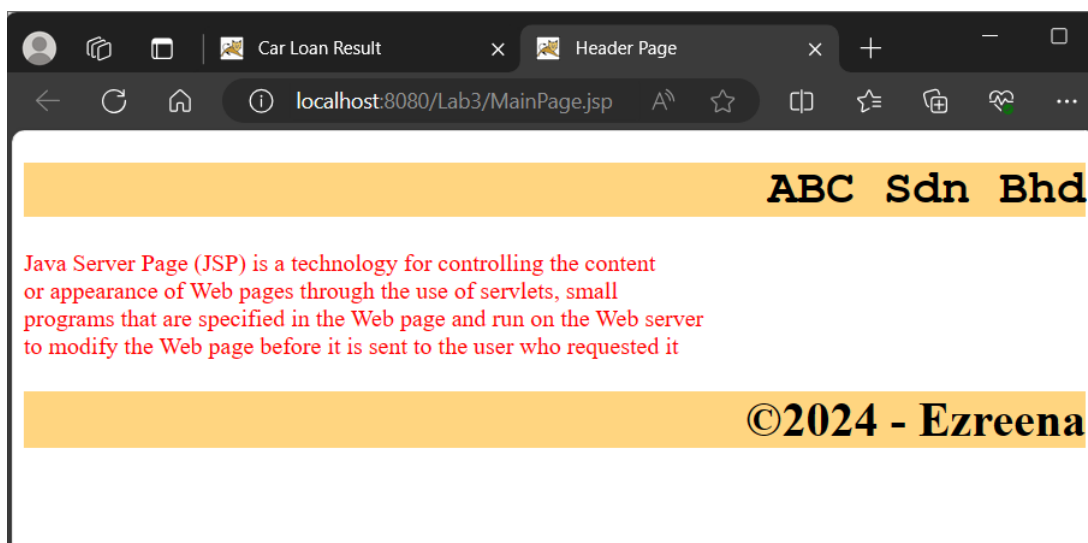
Car Loan Result
Header Page
localhost:8080/Lab3/MainPage.jsp

ABC Sdn Bhd

Java Server Page (JSP) is a technology for controlling the content or appearance of Web pages through the use of servlets, small programs that are specified in the Web page and run on the Web server to modify the Web page before it is sent to the user who requested it

©2024 - Ezreena